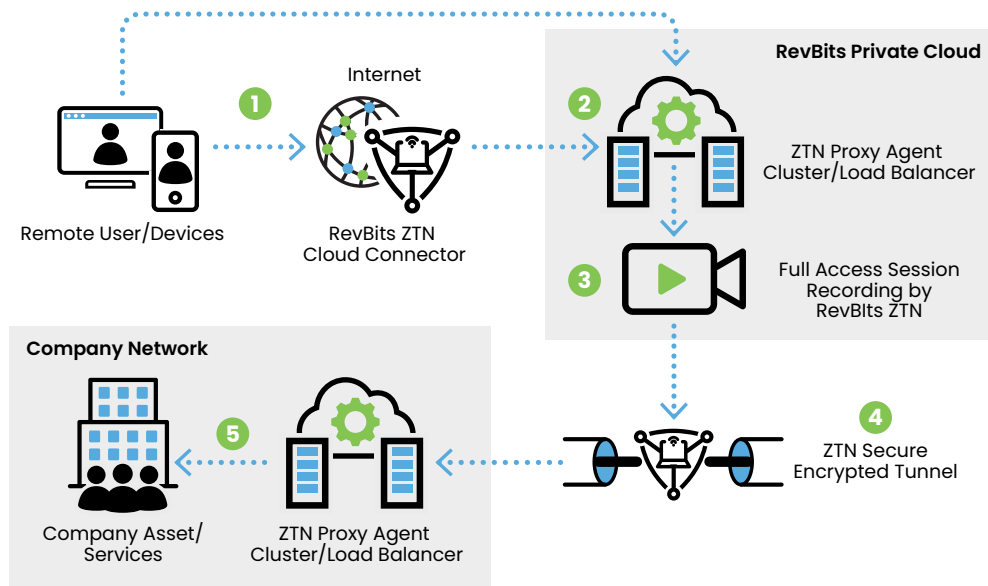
RevBits Private Cloud

Internet

1

2

Remote User/Devices

RevBits ZTN Cloud Connector

ZTN Proxy Agent Cluster/Load Balancer

3

Full Access Session Recording by RevBIts ZTN

Company Network

4

5

ZTN Secure Encrypted Tunnel

Company Asset/ Services

ZTN Proxy Agent Cluster/Load Balancer